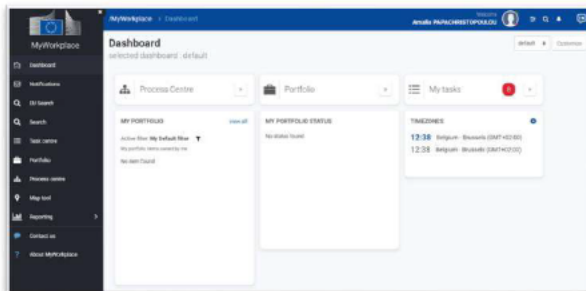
MyWorkplace

Dashboard
Notifications
EU Search
Search
Task centre
Portfolio
Process centre
Map tool
Reporting
Contact us
About MyWorkplace

MyWorkplace > Dashboard

Welcome
Amalia PAPACHRISTOPOULOU

Dashboard
selected dashboard : default

default
Customise

Process Centre

Portfolio

My tasks
0

MY PORTFOLIO
View all
Active filter: My Default filter
My portfolio items owned by me
No item found

MY PORTFOLIO STATUS
No status found

TIMEZONES
12:38 Belgium - Brussels (GMT+02:00)
12:38 Belgium - Brussels (GMT+02:00)